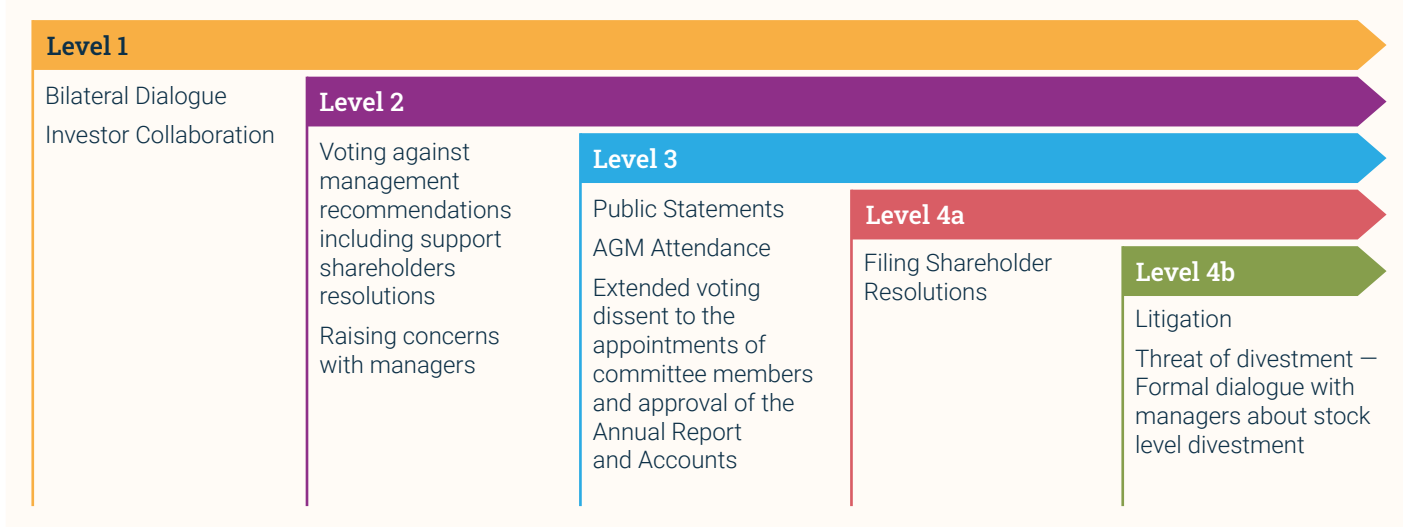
Level 1

Bilateral Dialogue

Investor Collaboration

Level 2

Voting against management recommendations including support shareholders resolutions

Raising concerns with managers

Level 3

Public Statements

AGM Attendance

Extended voting dissent to the appointments of committee members and approval of the Annual Report and Accounts

Level 4a

Filing Shareholder Resolutions

Level 4b

Litigation

Threat of divestment — Formal dialogue with managers about stock level divestment